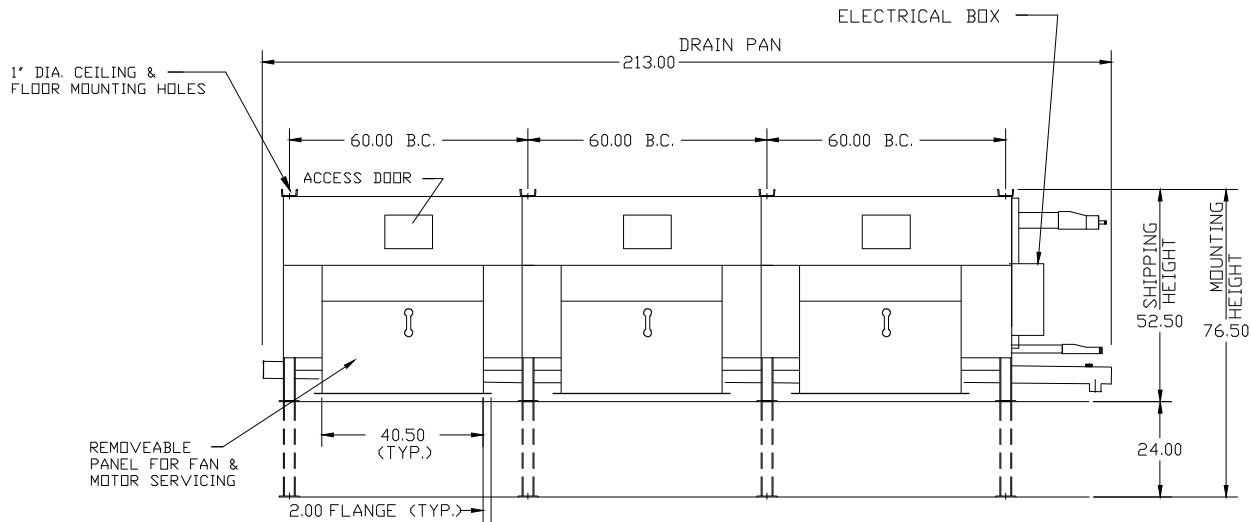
ELECTRICAL BOX

DRAIN PAN

213.00

1" DIA. CEILING & FLOOR MOUNTING HOLES

60.00 B.C.

60.00 B.C.

60.00 B.C.

ACCESS DOOR

SHIPPING HEIGHT

52.50

MOUNTING HEIGHT

76.50

REMOVEABLE PANEL FOR FAN & MOTOR SERVICING

40.50 (TYP.)

24.00

2.00 FLANGE (TYP.)